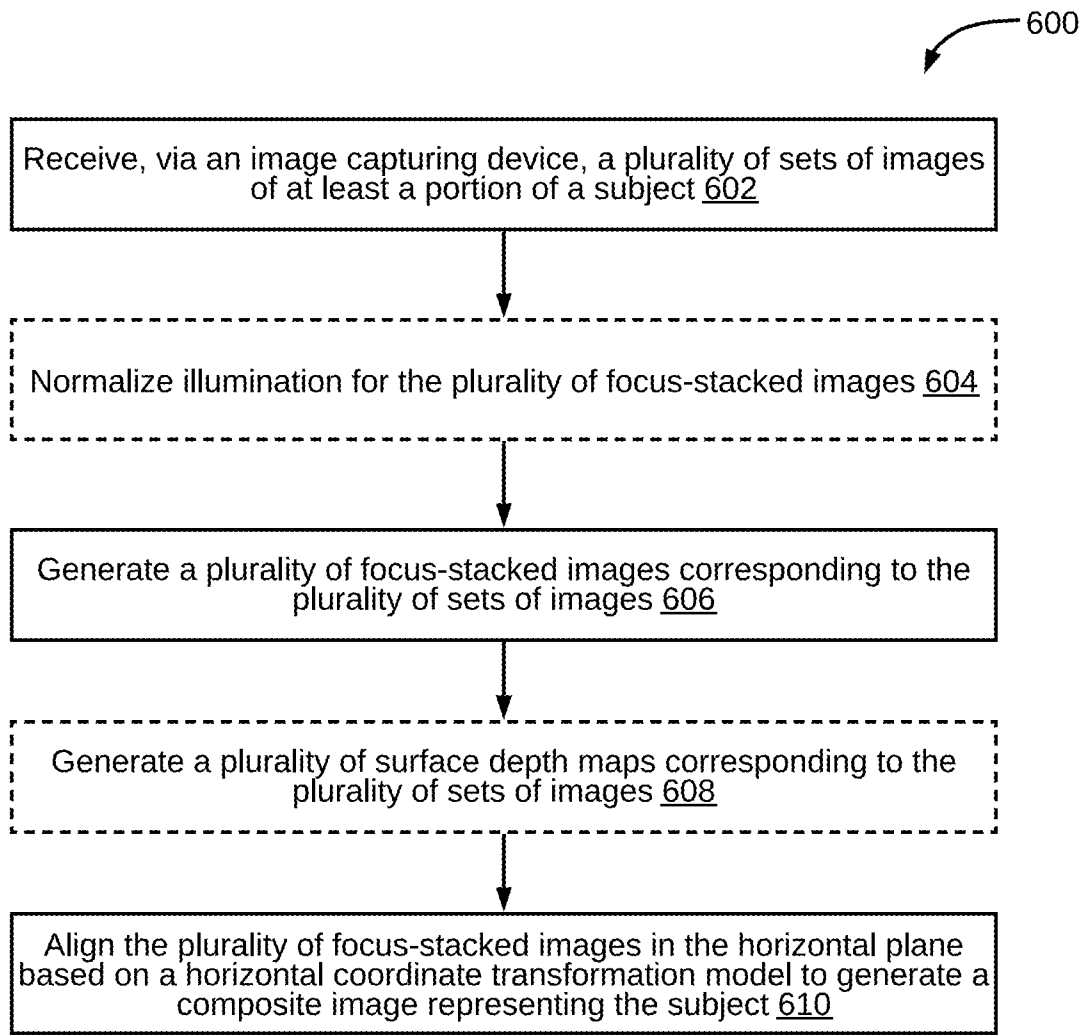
600

Receive, via an image capturing device, a plurality of sets of images of at least a portion of a subject 602

Normalize illumination for the plurality of focus-stacked images 604

Generate a plurality of focus-stacked images corresponding to the plurality of sets of images 606

Generate a plurality of surface depth maps corresponding to the plurality of sets of images 608

Align the plurality of focus-stacked images in the horizontal plane based on a horizontal coordinate transformation model to generate a composite image representing the subject 610